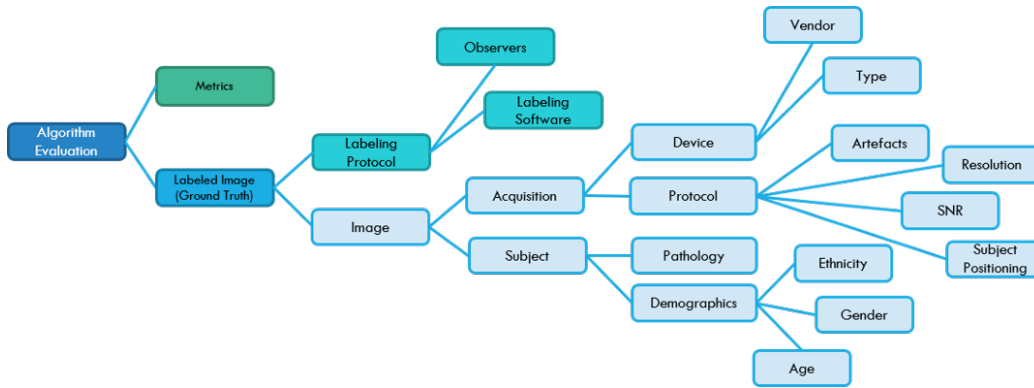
Algorithm Evaluation

Metrics

Labeled Image (Ground Truth)

Labeling Protocol

Observers

Labeling Software

Image

Acquisition

Device

Vendor

Type

Protocol

Artefacts

Resolution

SNR

Subject Positioning

Subject

Pathology

Demographics

Ethnicity

Gender

Age